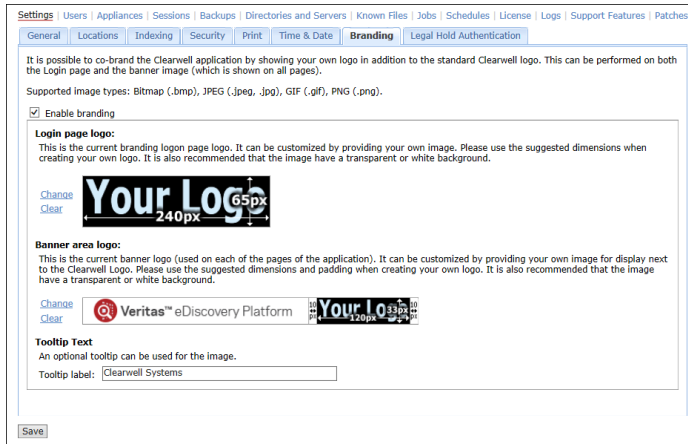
Settings | Users | Appliances | Sessions | Backups | Directories and Servers | Known Files | Jobs | Schedules | License | Logs | Support Features | Patches

General | Locations | Indexing | Security | Print | Time & Date | Branding | Legal Hold Authentication

It is possible to co-brand the Clearwell application by showing your own logo in addition to the standard Clearwell logo. This can be performed on both the Login page and the banner image (which is shown on all pages).

Supported image types: Bitmap (.bmp), JPEG (.jpeg, .jpg), GIF (.gif), PNG (.png).

☑ Enable branding

**Login page logo:**

This is the current branding logon page logo. It can be customized by providing your own image. Please use the suggested dimensions when creating your own logo. It is also recommended that the image have a transparent or white background.

Change
Clear

Your Logo 65px 240px

**Banner area logo:**

This is the current banner logo (used on each of the pages of the application). It can be customized by providing your own image for display next to the Clearwell Logo. Please use the suggested dimensions and padding when creating your own logo. It is also recommended that the image have a transparent or white background.

Change
Clear

Veritas™ eDiscovery Platform 10 px Your Logo 120px 33px 10 px

**Tooltip Text**

An optional tooltip can be used for the image.

Tooltip label: Clearwell Systems

Save